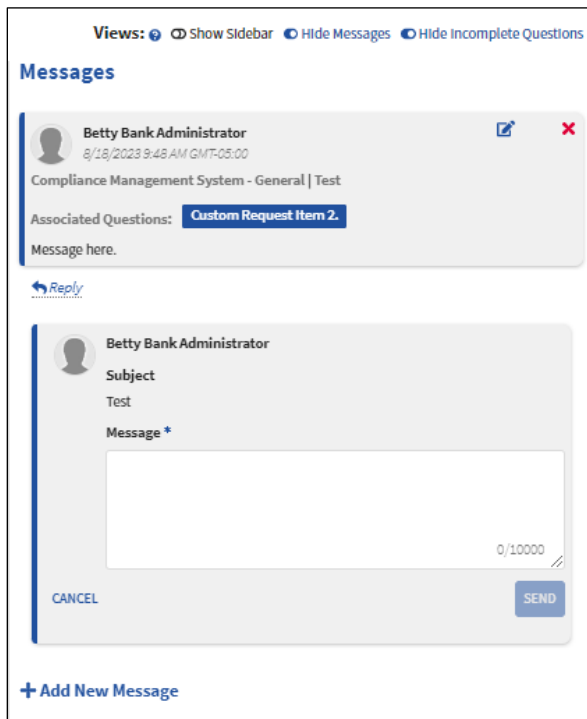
Views: Show Sidebar Hide Messages Hide Incomplete Questions

Messages

Betty Bank Administrator
8/18/2023 9:48 AM GMT-05:00

Compliance Management System - General | Test

Associated Questions: Custom Request Item 2.

Message here.

Reply

Betty Bank Administrator

Subject

Test

Message *

0/10000

CANCEL

SEND

+ Add New Message